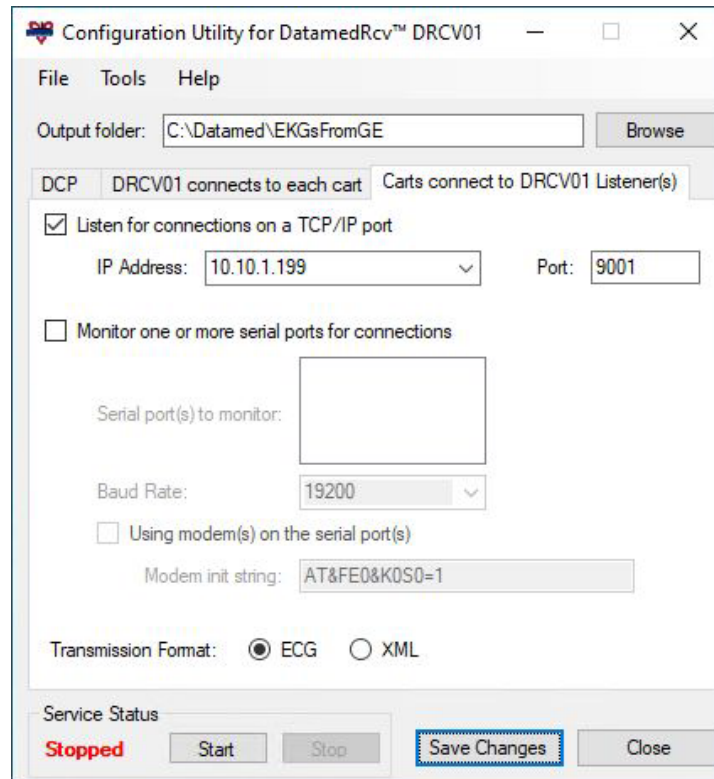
Configuration Utility for DatamedRcv™ DRCV01

File Tools Help

Output folder: C:\Datamed\EKGsFromGE Browse

DCP DRCV01 connects to each cart Carts connect to DRCV01 Listener(s)

Listen for connections on a TCP/IP port

IP Address: 10.10.1.199 Port: 9001

Monitor one or more serial ports for connections

Serial port(s) to monitor:

Baud Rate: 19200

Using modem(s) on the serial port(s)

Modem init string: AT&FE0&K0S0=1

Transmission Format: ECG XML

Service Status

Stopped Start Stop Save Changes Close